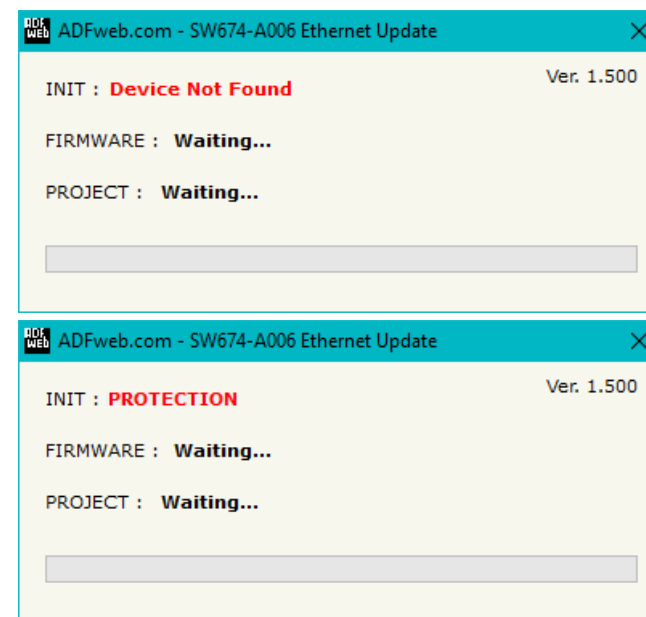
ADF web ADFweb.com - SW674-A006 Ethernet Update

INIT : Device Not Found

Ver. 1.500

FIRMWARE : Waiting...

PROJECT : Waiting...

ADF web ADFweb.com - SW674-A006 Ethernet Update

INIT : PROTECTION

Ver. 1.500

FIRMWARE : Waiting...

PROJECT : Waiting...